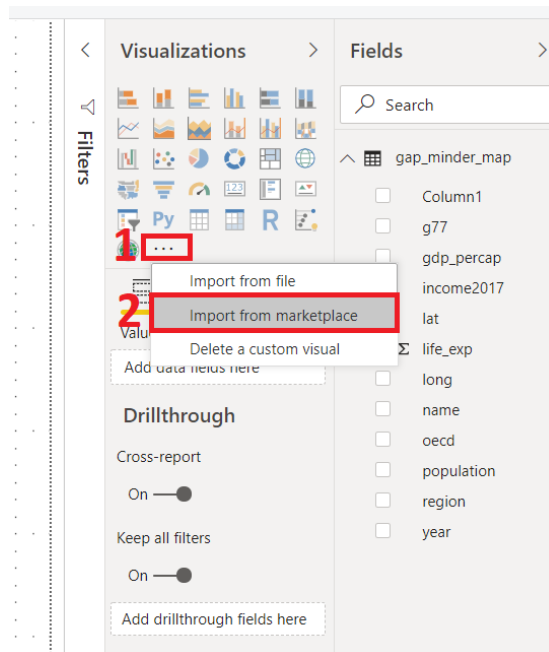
Filters

Visualizations

Py R 123

1 ...

Import from file
2 Import from marketplace
Delete a custom visual

Valu

Add data fields here

Drillthrough

Cross-report

On

Keep all filters

On

Add drillthrough fields here

Fields

Search

gap_minder_map

Column1
g77
gdp_percap
income2017
lat
Σ life_exp
long
name
oecd
population
region
year